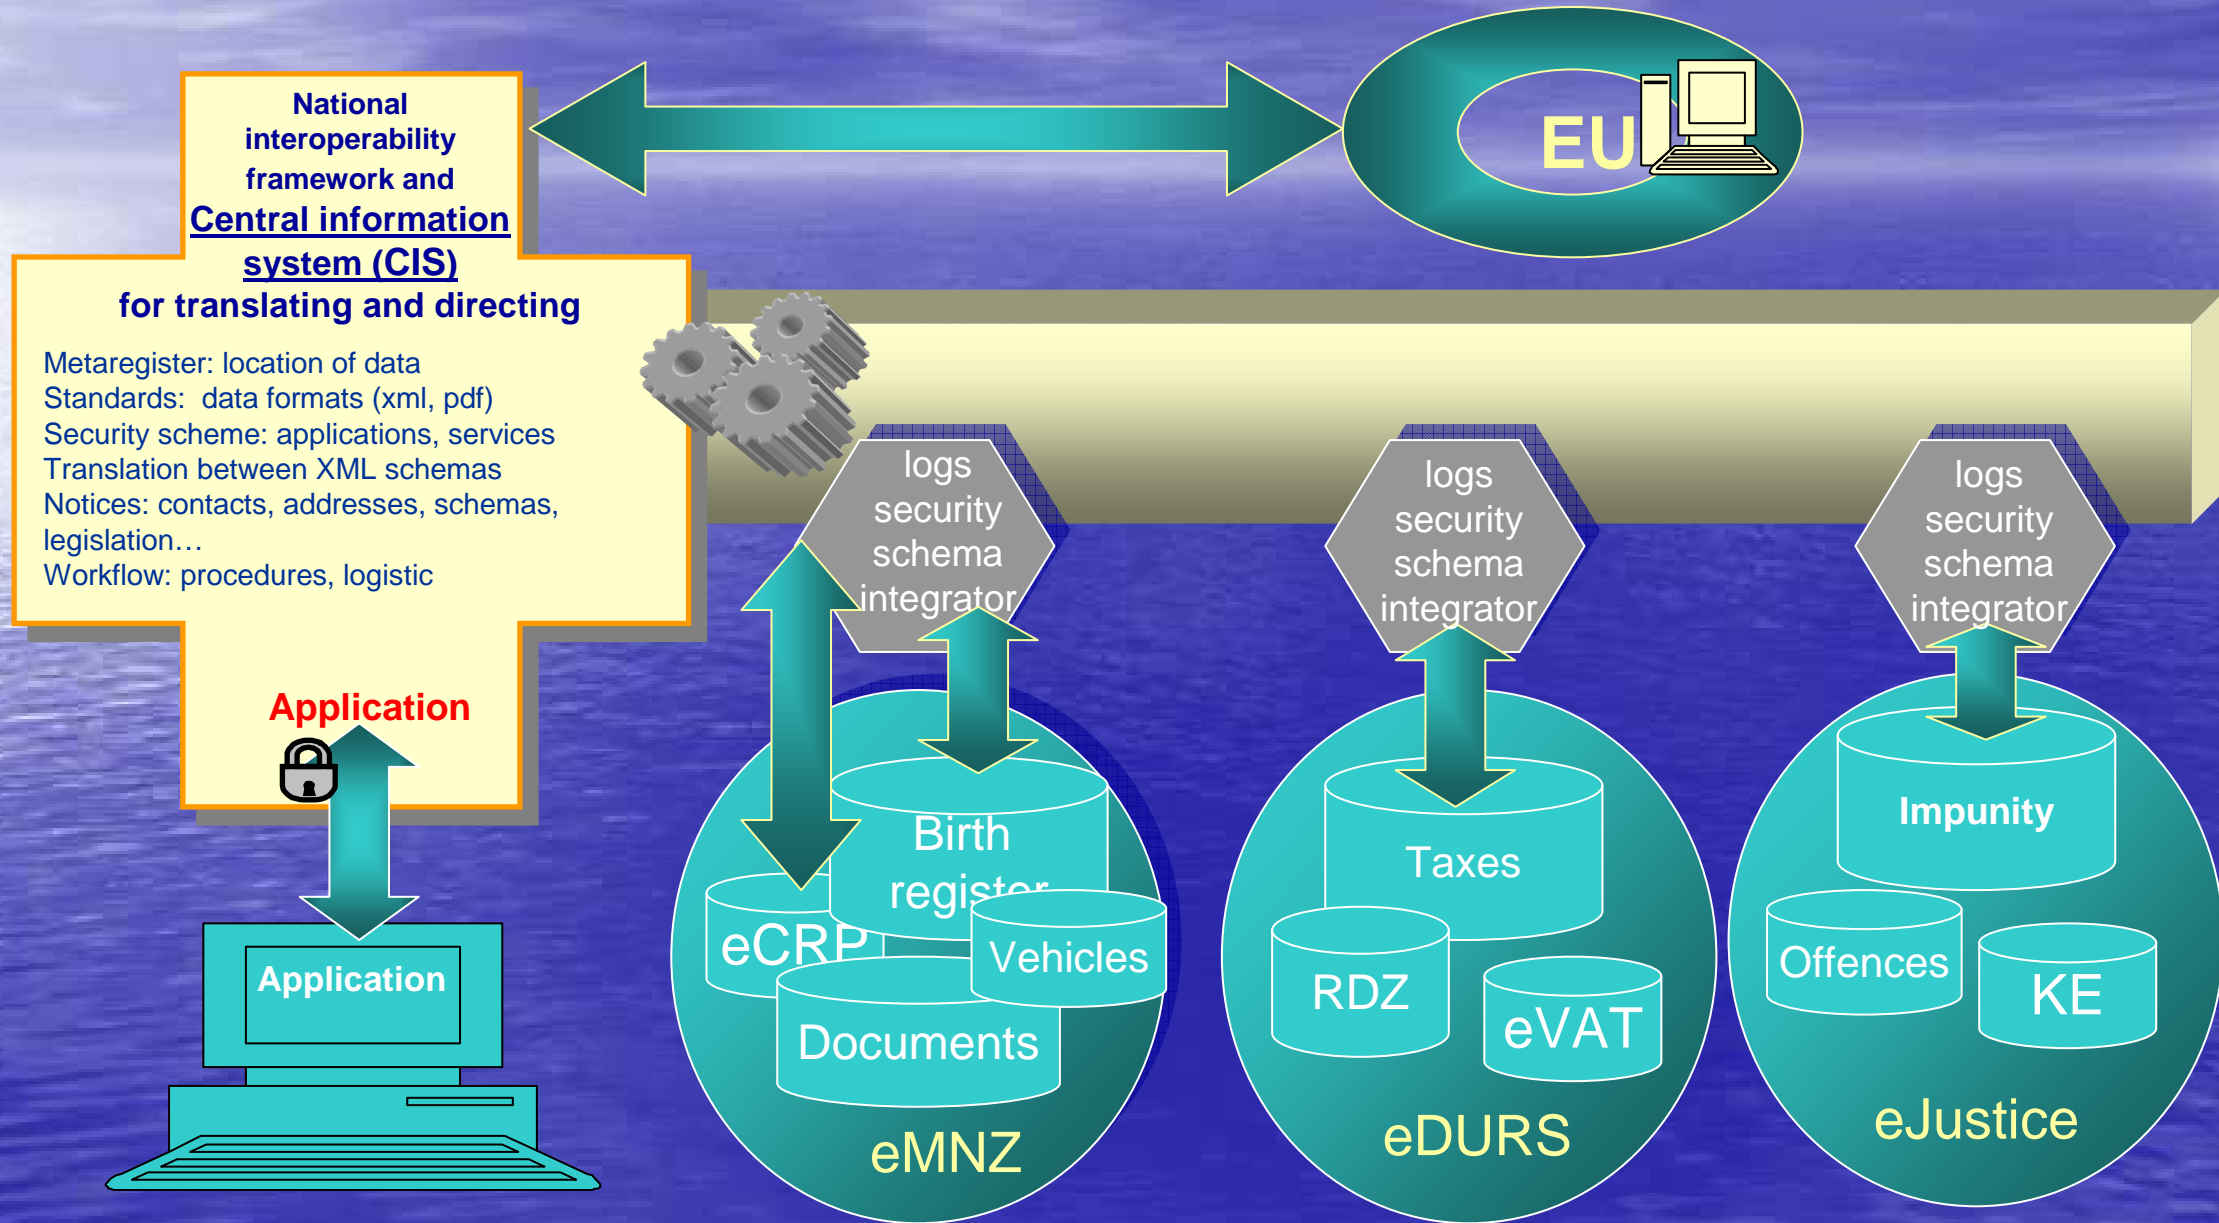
National interoperability framework and Central information system (CIS) for translating and directing

Metaregister: location of data
Standards: data formats (xml, pdf)
Security scheme: applications, services
Translation between XML schemas
Notices: contacts, addresses, schemas, legislation…
Workflow: procedures, logistic

Application

EU

logs security schema integrator

logs security schema integrator

logs security schema integrator

Application

Birth register

eCRP

Vehicles

Documents

eMNZ

Taxes

RDZ

eVAT

eDURS

Impunity

Offences

KE

eJustice